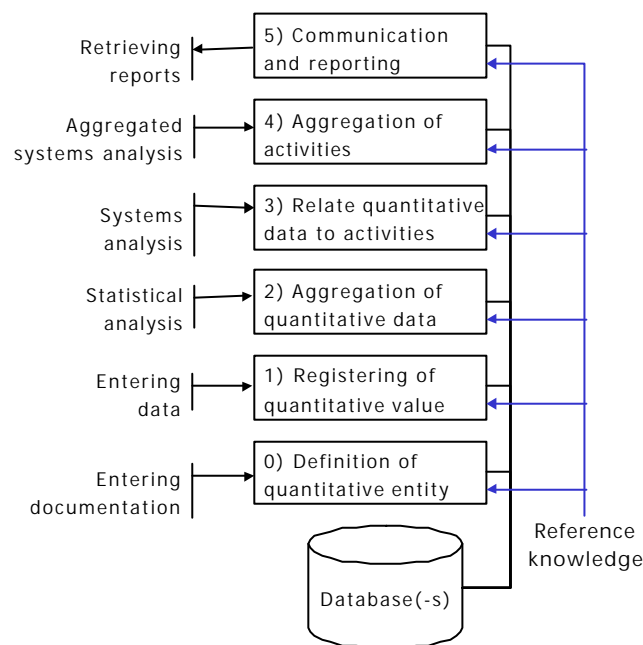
Retrieving reports

5) Communication and reporting

Aggregated systems analysis

4) Aggregation of activities

Systems analysis

3) Relate quantitative data to activities

Statistical analysis

2) Aggregation of quantitative data

Entering data

1) Registering of quantitative value

Entering documentation

0) Definition of quantitative entity

Database(-s)

Reference knowledge